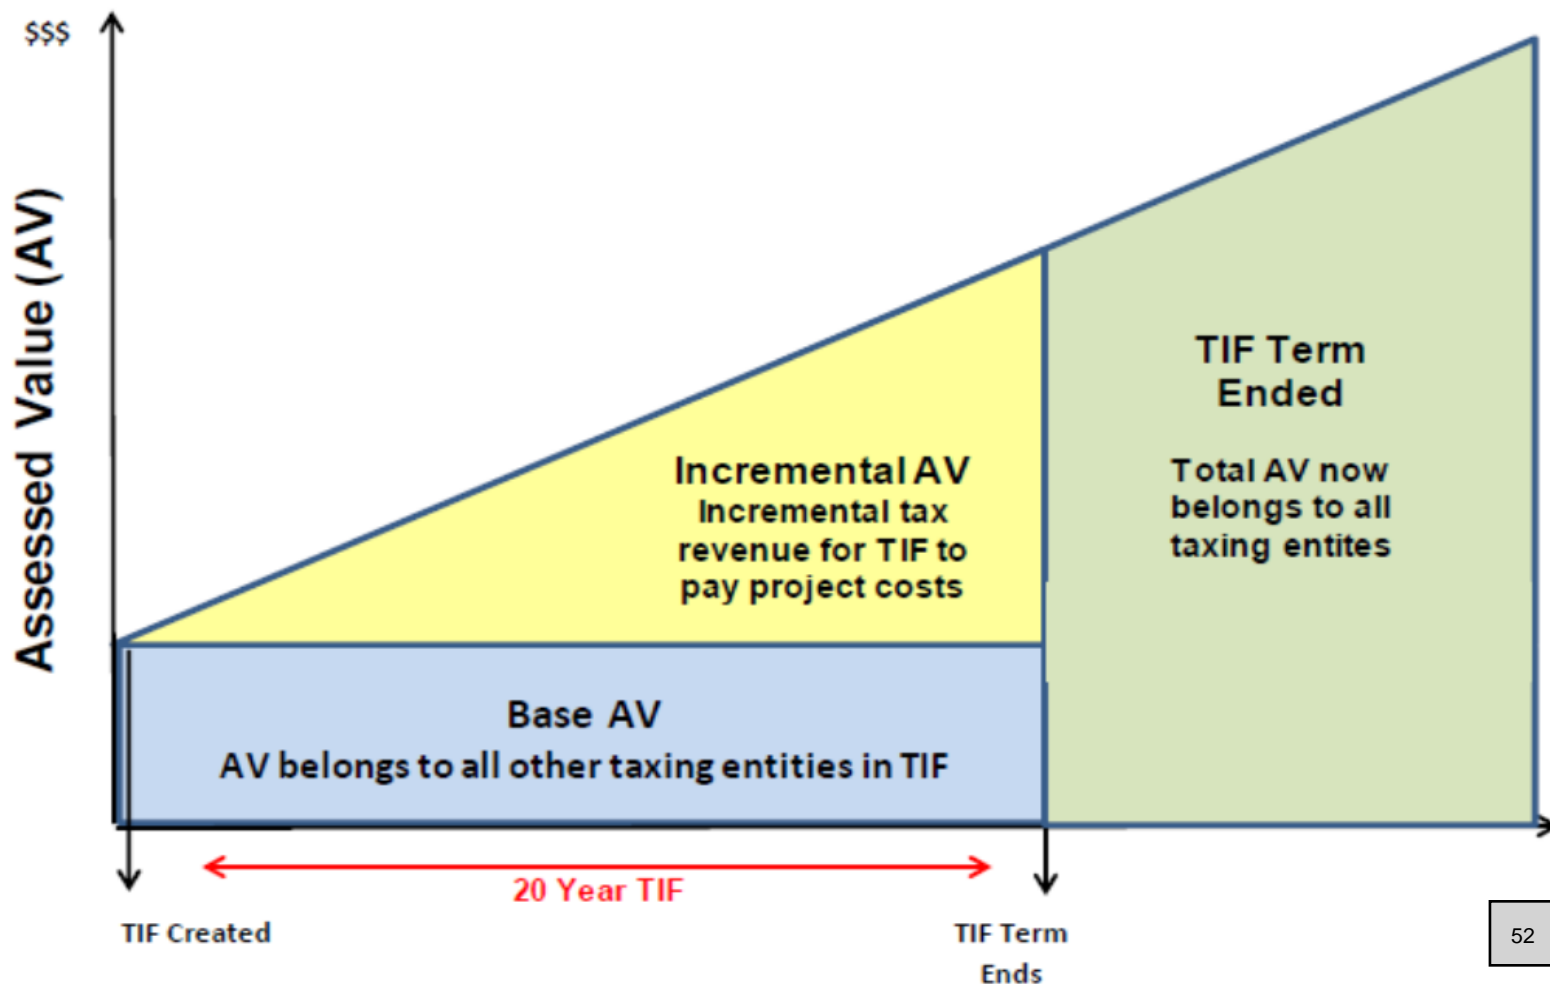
$$$

Assessed Value (AV)

Incremental AV
Incremental tax revenue for TIF to pay project costs

TIF Term Ended

Total AV now belongs to all taxing entites

Base AV
AV belongs to all other taxing entities in TIF

20 Year TIF

TIF Created

TIF Term Ends

52